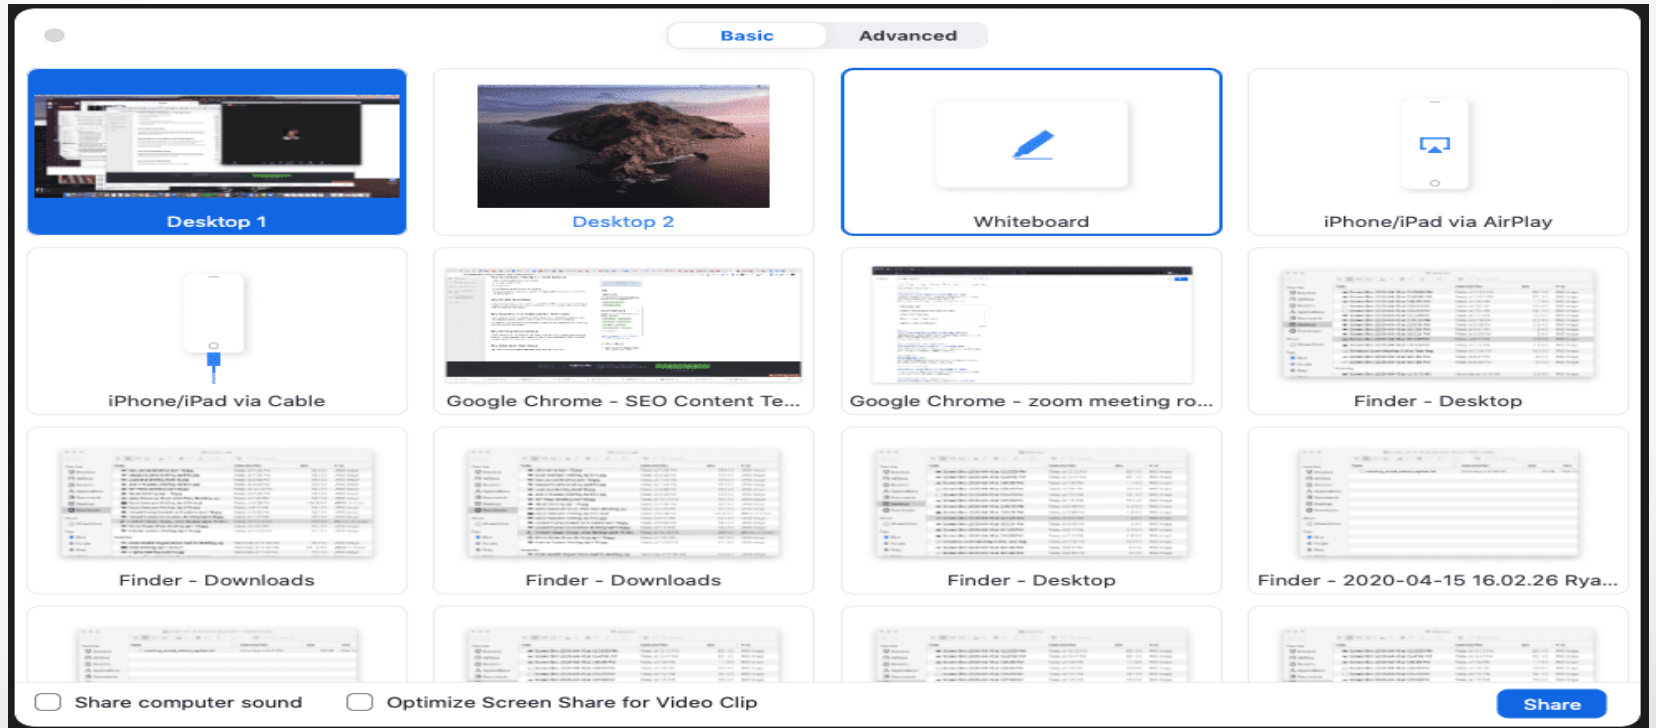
Basic
Advanced

Desktop 1
Desktop 2
Whiteboard
iPhone/iPad via AirPlay

iPhone/iPad via Cable
Google Chrome - SEO Content Te...
Google Chrome - zoom meeting ro...
Finder - Desktop

Finder - Downloads
Finder - Downloads
Finder - Desktop
Finder - 2020-04-15 16.02.26 Rya...

Share computer sound
Optimize Screen Share for Video Clip
Share